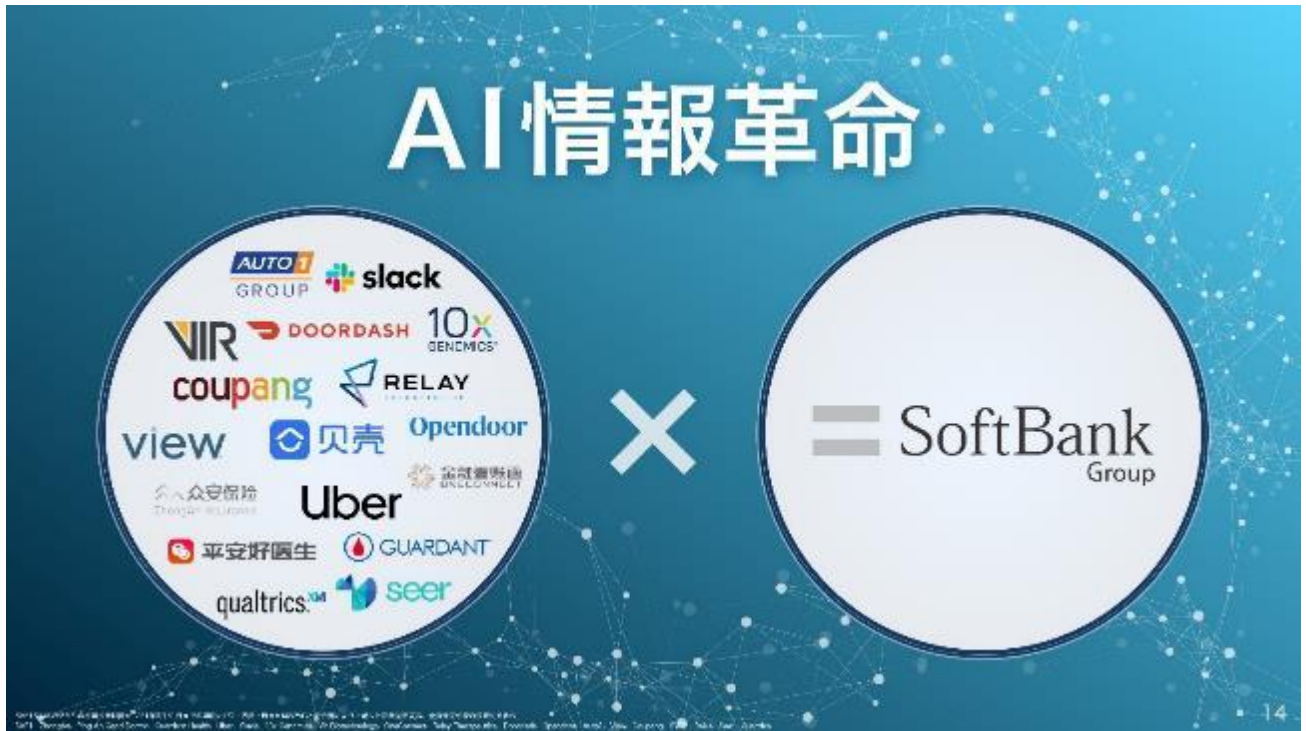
AI情報革命

AUTO1 GROUP
slack
VIR
DOORDASH
10x GENOMICS
coupang
RELAY
view
贝壳
Opendoor
金融壹账通 ONECONNECT
众安保险 ZhongAn Insurance
Uber
平安好医生
GUARDANT
qualtrics.XM
seer

×

SoftBank Group

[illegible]

14